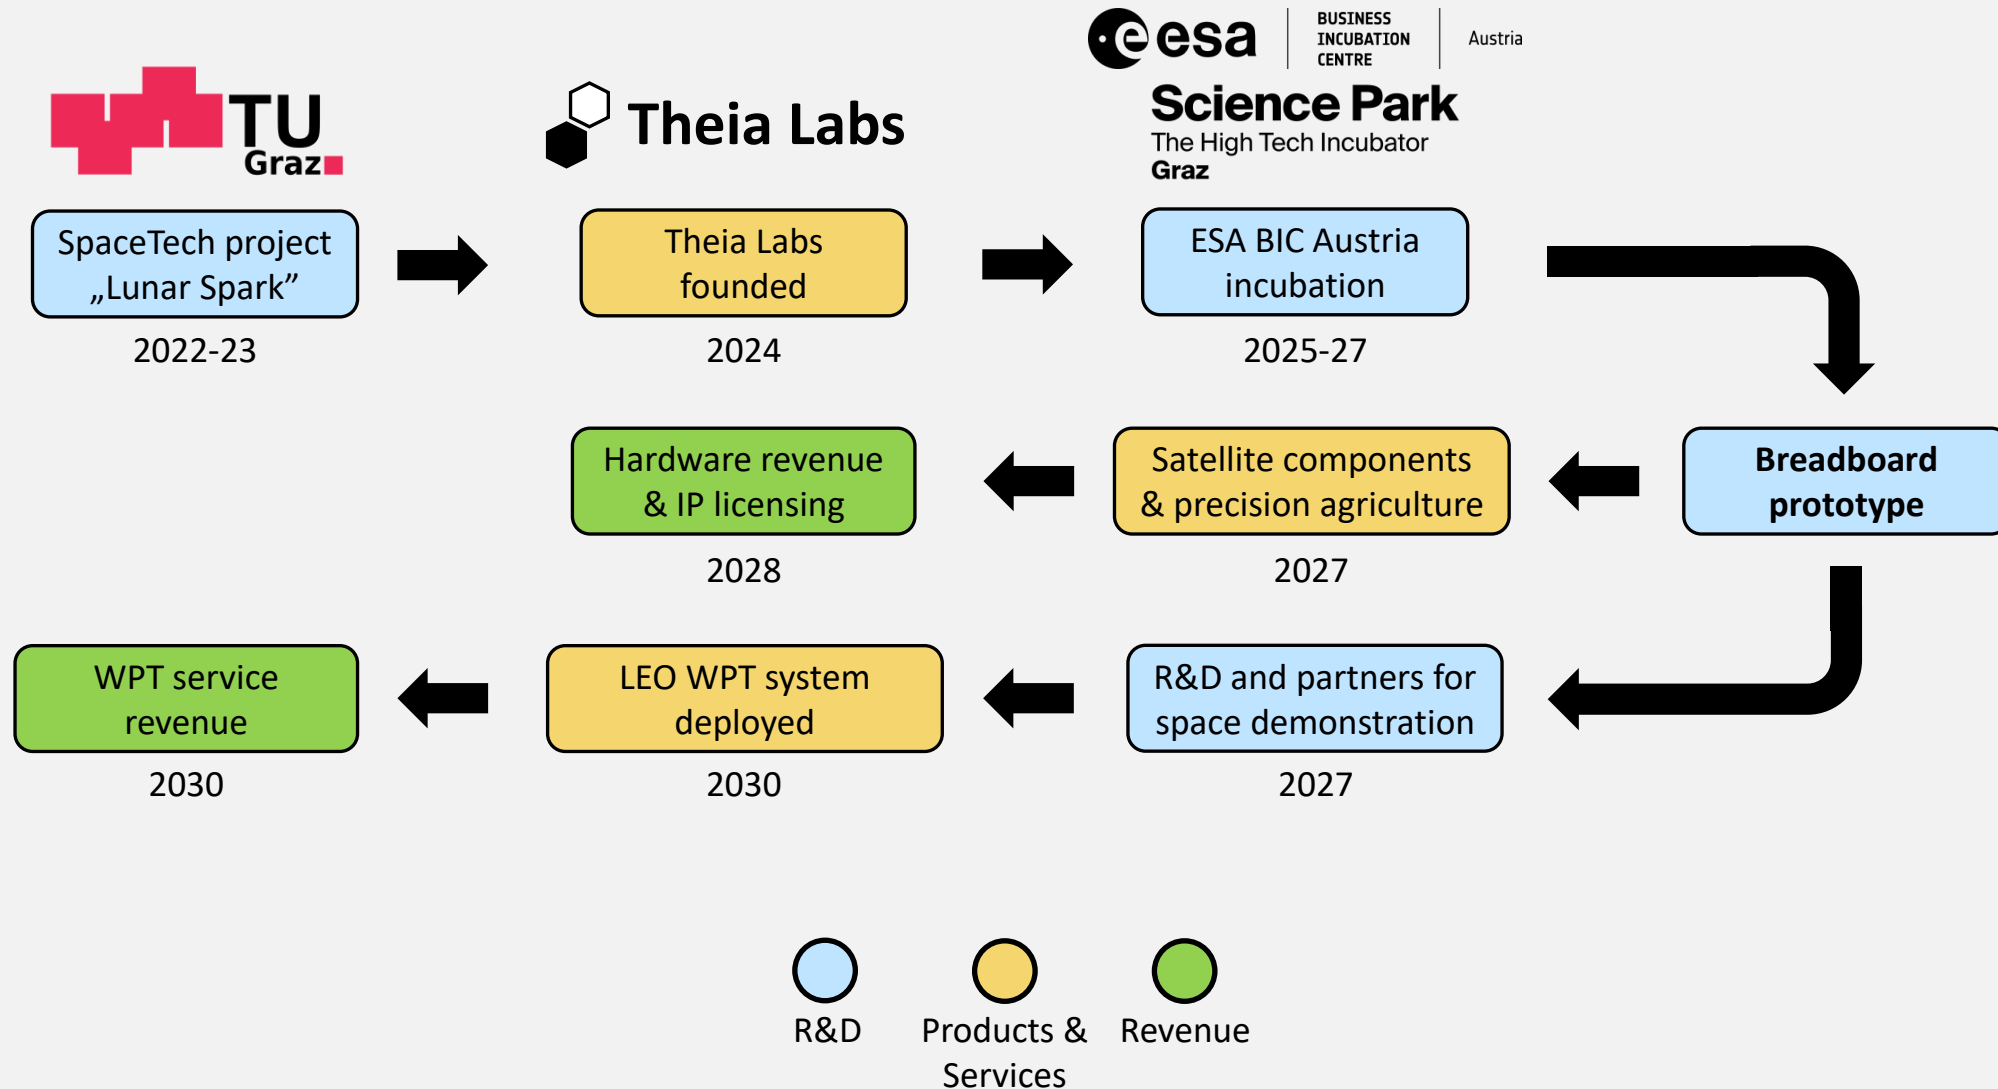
TU Graz

Theia Labs

esa BUSINESS INCUBATION CENTRE Austria

Science Park
The High Tech Incubator
Graz

SpaceTech project „Lunar Spark”
2022-23

Theia Labs founded
2024

ESA BIC Austria incubation
2025-27

Breadboard prototype

Satellite components & precision agriculture
2027

Hardware revenue & IP licensing
2028

R&D and partners for space demonstration
2027

LEO WPT system deployed
2030

WPT service revenue
2030

R&D

Products & Services

Revenue